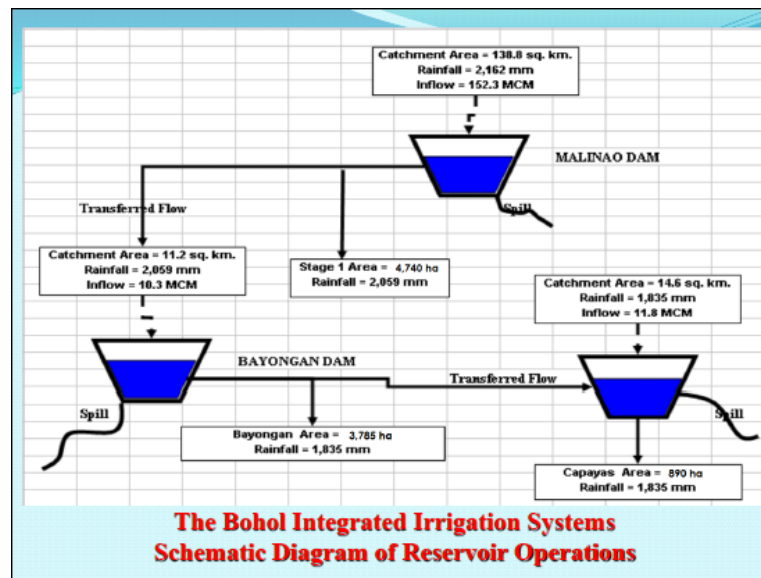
Catchment Area = 138.8 sq. km.
Rainfall = 2,162 mm
Inflow = 152.3 MCM

MALINAO DAM

Transferred Flow

Spill

Catchment Area = 11.2 sq. km.
Rainfall = 2,059 mm
Inflow = 10.3 MCM

Stage 1 Area = 4,740 ha
Rainfall = 2,059 mm

Catchment Area = 14.6 sq. km.
Rainfall = 1,835 mm
Inflow = 11.8 MCM

BAYONGAN DAM

Transferred Flow

Spill

Spill

Bayongan Area = 3,785 ha
Rainfall = 1,835 mm

Capayas Area = 890 ha
Rainfall = 1,835 mm

The Bohol Integrated Irrigation Systems
Schematic Diagram of Reservoir Operations